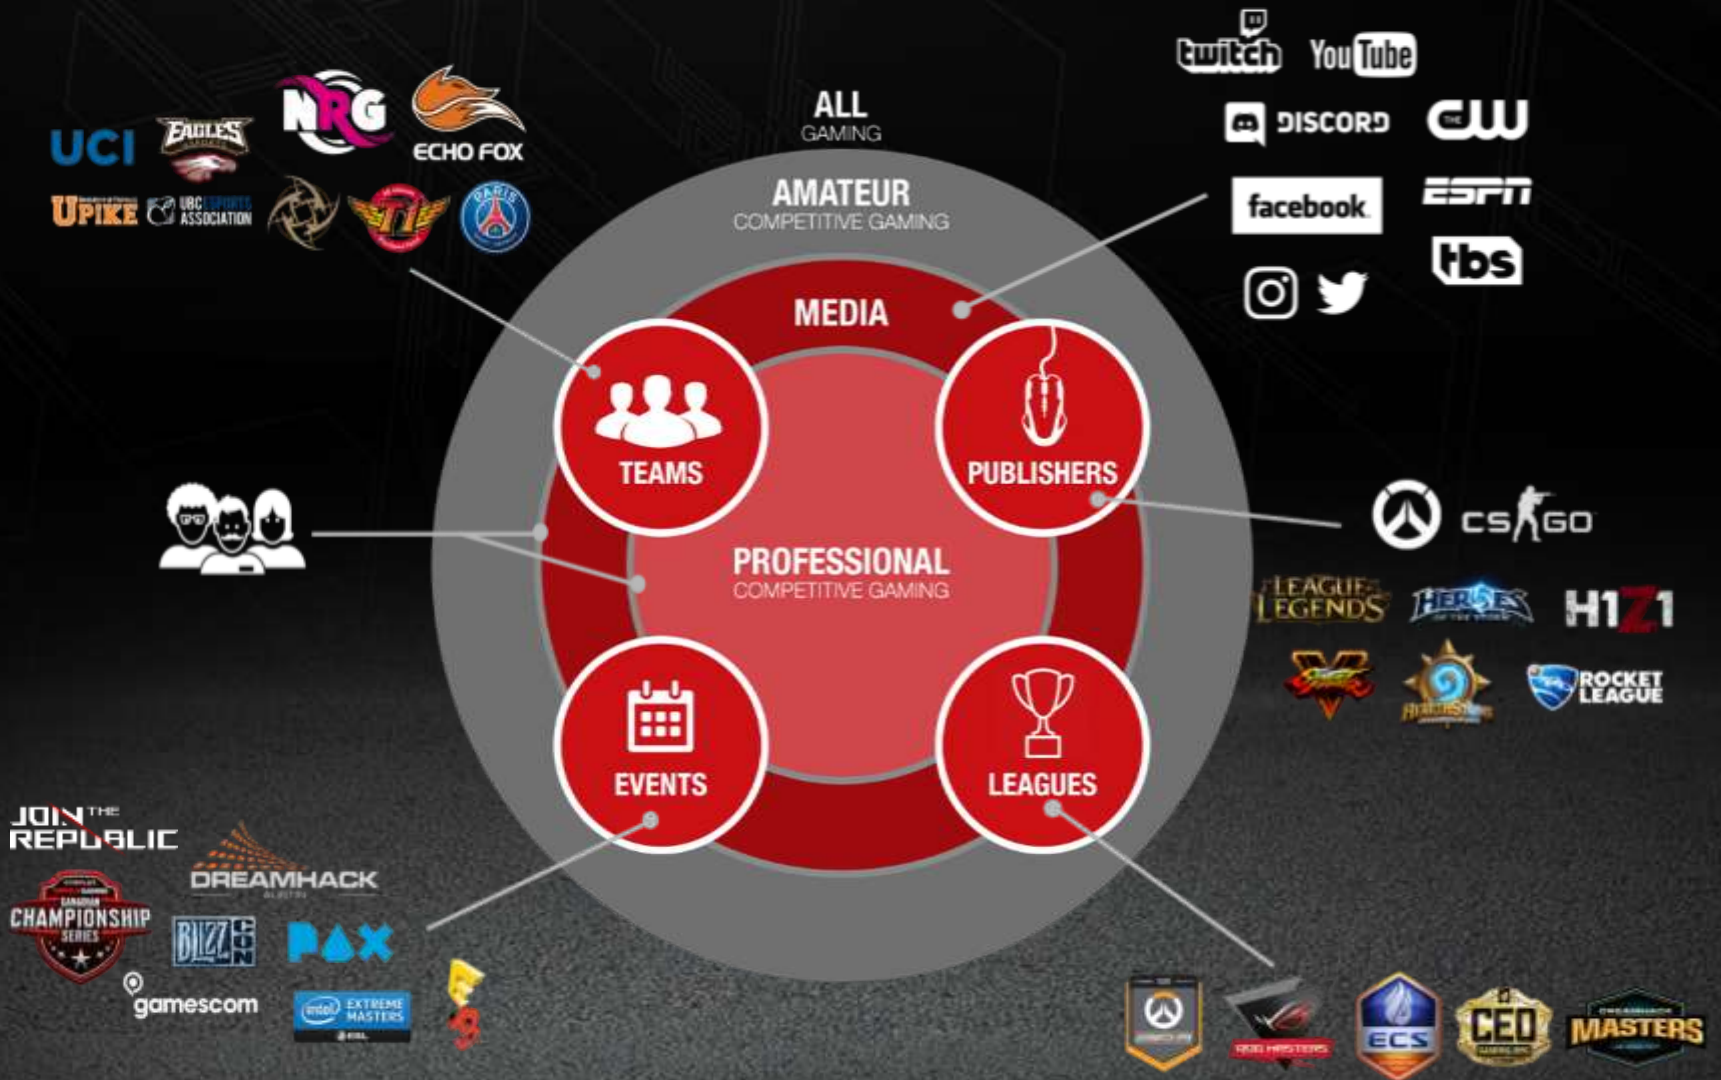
ALL
GAMING

AMATEUR
COMPETITIVE GAMING

MEDIA

TEAMS

PUBLISHERS

PROFESSIONAL
COMPETITIVE GAMING

EVENTS

LEAGUES

UCI
EAGLES
NRG
ECHO FOX
UPIKE
UBC ESPORTS ASSOCIATION
T1
PARIS

twitch
YouTube
DISCORD
CW
facebook
ESPN
tbs

CS GO
LEAGUE OF LEGENDS
HEROES OF THE STORM
H1Z1
V
HEARTHSTONE
ROCKET LEAGUE

JOIN THE REPUBLIC
DREAMHACK
CANADIAN CHAMPIONSHIP SERIES
BLIZZCON
PAX
gamescom
intel EXTREME MASTERS
E3

ROG MASTERS
ECS
CEO
MASTERS